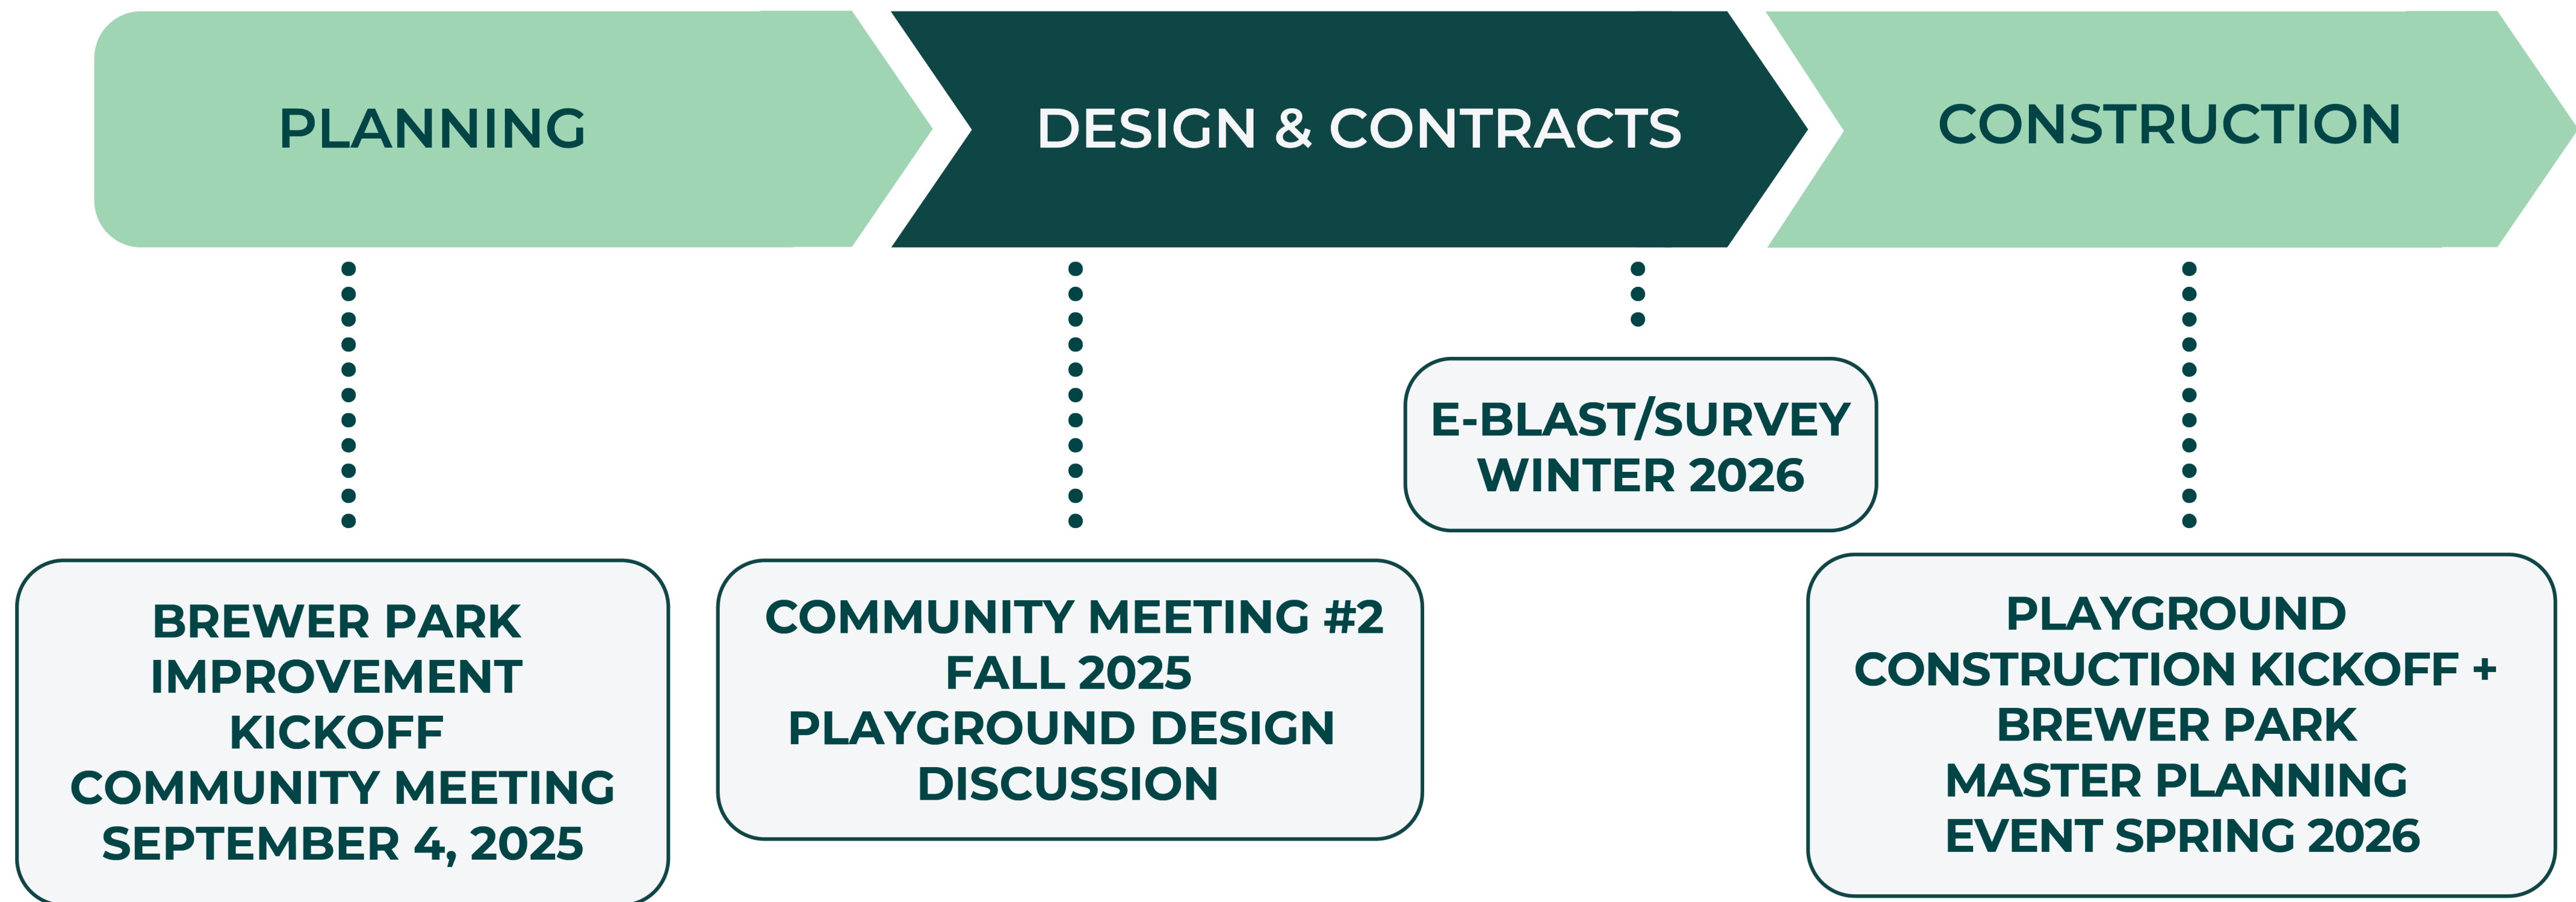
PLANNING

DESIGN & CONTRACTS

CONSTRUCTION

E-BLAST/SURVEY
WINTER 2026

BREWER PARK IMPROVEMENT KICKOFF COMMUNITY MEETING SEPTEMBER 4, 2025

COMMUNITY MEETING #2
FALL 2025
PLAYGROUND DESIGN DISCUSSION

PLAYGROUND CONSTRUCTION KICKOFF + BREWER PARK MASTER PLANNING EVENT SPRING 2026